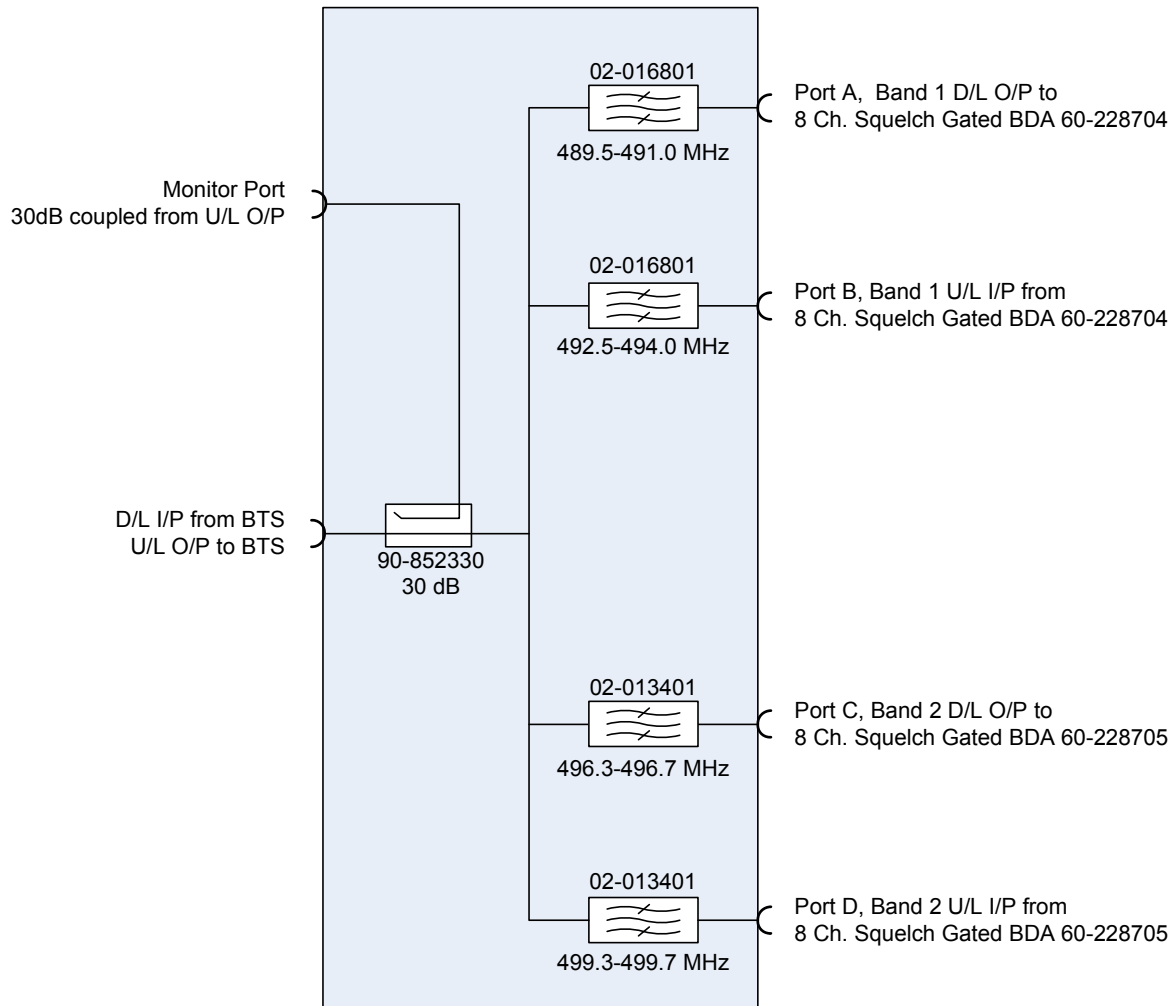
02-016801

489.5-491.0 MHz

Port A,  Band 1 D/L O/P to
8 Ch. Squelch Gated BDA 60-228704

Monitor Port
30dB coupled from U/L O/P

02-016801

492.5-494.0 MHz

Port B, Band 1 U/L I/P from
8 Ch. Squelch Gated BDA 60-228704

D/L I/P from BTS
U/L O/P to BTS

90-852330
30 dB

02-013401

496.3-496.7 MHz

Port C, Band 2 D/L O/P to
8 Ch. Squelch Gated BDA 60-228705

02-013401

499.3-499.7 MHz

Port D, Band 2 U/L I/P from
8 Ch. Squelch Gated BDA 60-228705